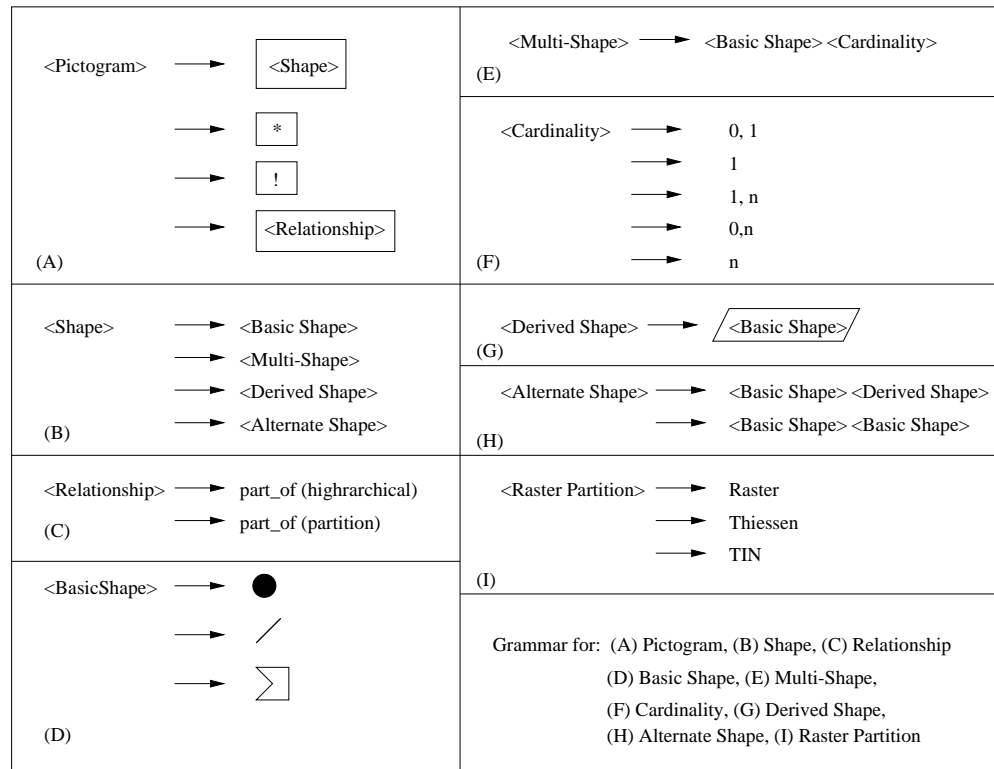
<Pictogram> → <Shape>
→ *
→ !
→ <Relationship>
(A)

<Shape> → <Basic Shape>
→ <Multi-Shape>
→ <Derived Shape>
→ <Alternate Shape>
(B)

<Relationship> → part_of (highrarchical)
→ part_of (partition)
(C)

<BasicShape> →
→
→
(D)

<Multi-Shape> → <Basic Shape> <Cardinality>
(E)

<Cardinality> → 0, 1
→ 1
→ 1, n
→ 0,n
→ n
(F)

<Derived Shape> → <Basic Shape>
(G)

<Alternate Shape> → <Basic Shape> <Derived Shape>
→ <Basic Shape> <Basic Shape>
(H)

<Raster Partition> → Raster
→ Thiessen
→ TIN
(I)

Grammar for: (A) Pictogram, (B) Shape, (C) Relationship
(D) Basic Shape, (E) Multi-Shape,
(F) Cardinality, (G) Derived Shape,
(H) Alternate Shape, (I) Raster Partition